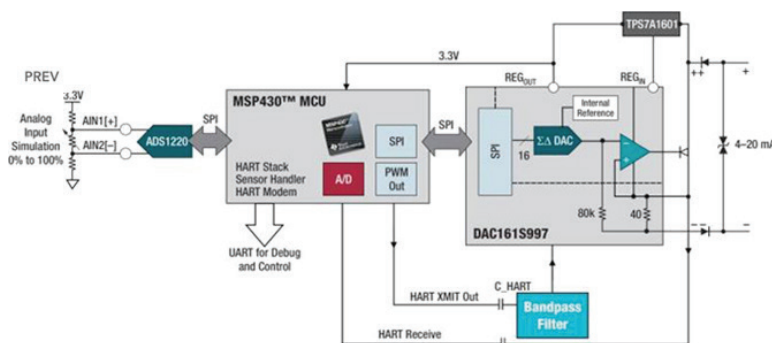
PREV

TPS7A1601

3.3V

3.3V

Analog Input Simulation 0% to 100%

AIN1[+]

AIN2[–]

ADS1220

SPI

MSP430™ MCU

HART Stack
Sensor Handler
HART Modem

SPI

A/D

PWM Out

UART for Debug and Control

SPI

$REG_{OUT}$

$REG_{IN}$

Internal Reference

SPI

16

$\Sigma\Delta$ DAC

80k

40

DAC161S997

4–20 mA

+

–

C_HART

HART XMIT Out

Bandpass Filter

HART Receive